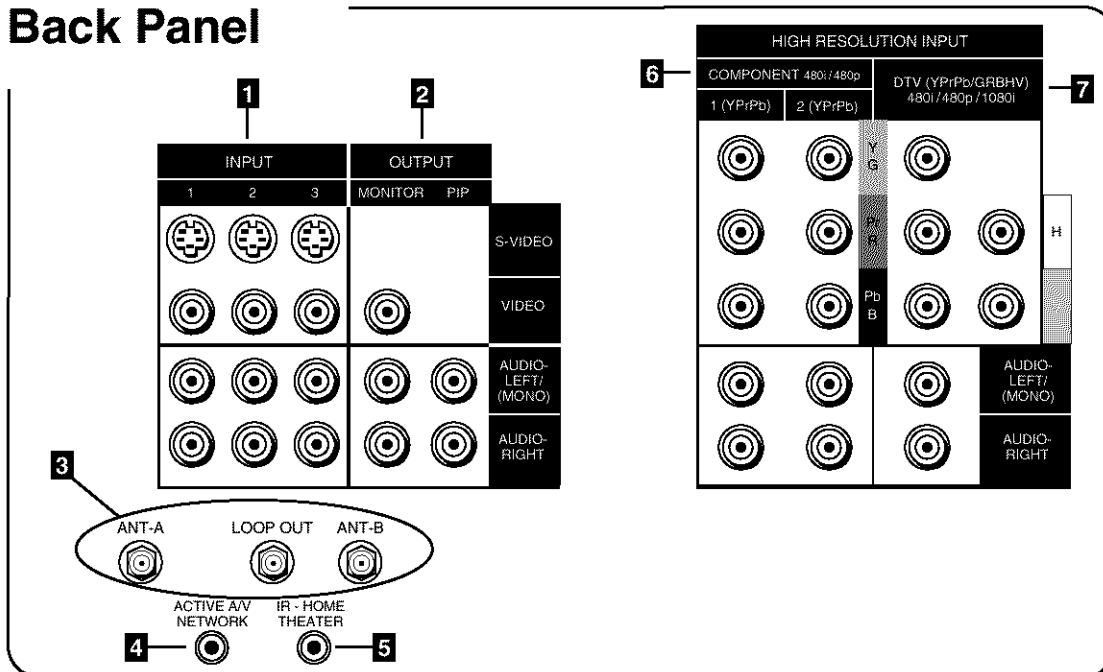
Back Panel

1

2

INPUT

1 2 3

OUTPUT

MONITOR PIP

S-VIDEO

VIDEO

AUDIO-LEFT/(MONO)

AUDIO-RIGHT

3

ANT-A

LOOP OUT

ANT-B

ACTIVE A/V NETWORK

IR - HOME THEATER

4

5

HIGH RESOLUTION INPUT

6

COMPONENT 480i/480p

1 (YPrPb)

2 (YPrPb)

DTV (YPrPb/GRBHV) 480i/480p/1080i

7

Y G

Pr R

Pb B

H

AUDIO-LEFT/(MONO)

AUDIO-RIGHT